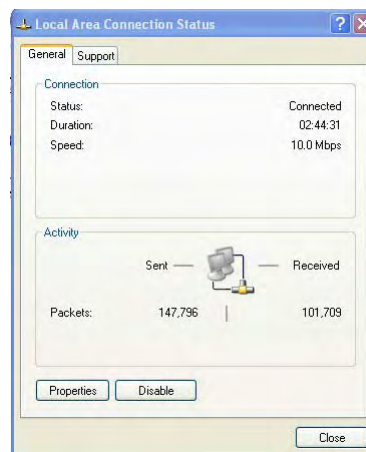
Local Area Connection Status

General | Support

Connection

Status: Connected
Duration: 02:44:31
Speed: 10.0 Mbps

Activity

Sent — — Received

Packets: 147,796 | 101,709

Properties | Disable

Close